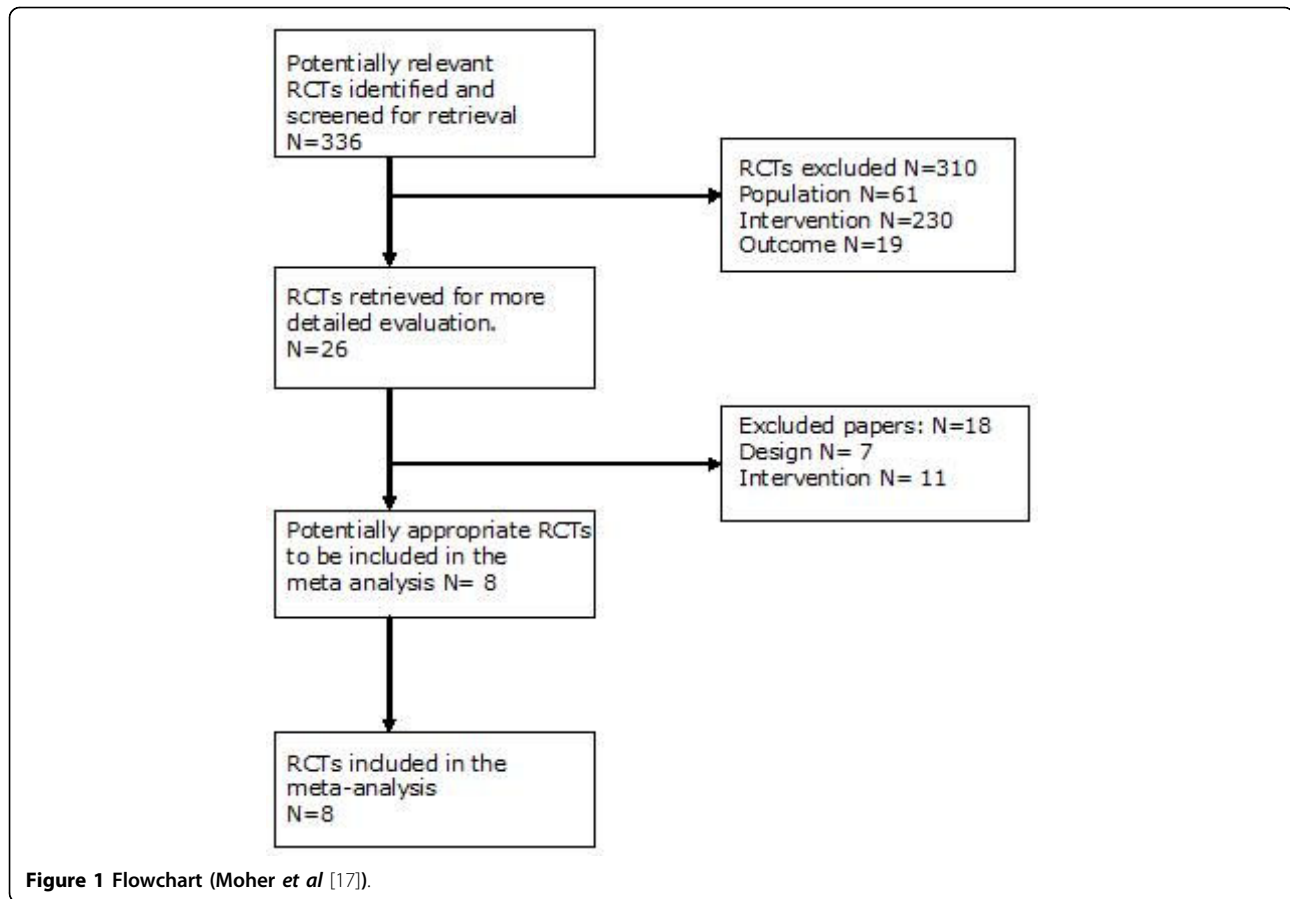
Potentially relevant RCTs identified and screened for retrieval
N=336

RCTs excluded N=310
Population N=61
Intervention N=230
Outcome N=19

RCTs retrieved for more detailed evaluation.
N=26

Excluded papers: N=18
Design N= 7
Intervention N= 11

Potentially appropriate RCTs to be included in the meta analysis N= 8

RCTs induded in the meta-analysis
N=8

Figure 1 Flowchart (Moher et al [17]).